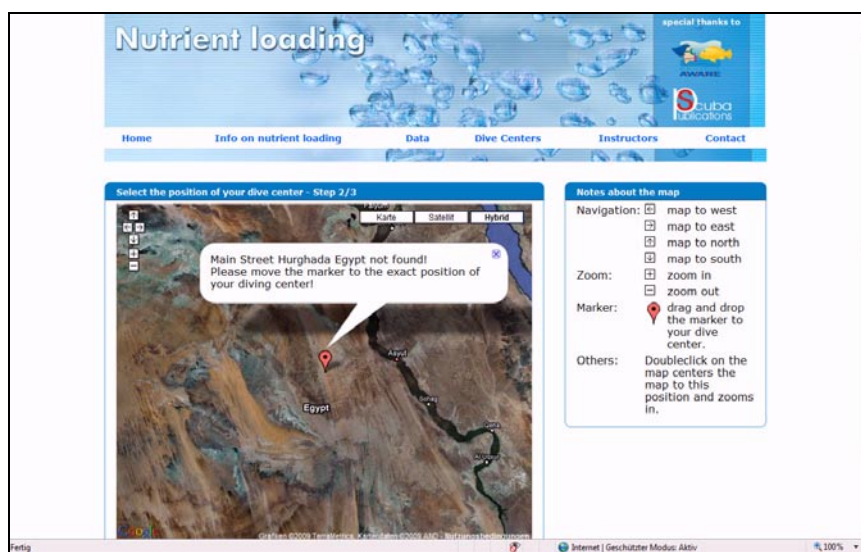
Nutrient loading

special thanks to

AWARE

Scuba Publications

Home Info on nutrient loading Data Dive Centers Instructors Contact

Select the position of your dive center - Step 2/3

Karte Satellit Hybrid

Main Street Hurghada Egypt not found!
Please move the marker to the exact position of your diving center!

Asyut

Egypt

Sohag

Qena

Luxor

Grafiken ©2009 TerraMetrics, Kartendaten ©2009 AND - Nutzungsbedingungen

Notes about the map

Navigation: map to west
map to east
map to north
map to south

Zoom: zoom in
zoom out

Marker: drag and drop the marker to your dive center.

Others: Doubleclick on the map centers the map to this position and zooms in.

Fertig

Internet | Geschützter Modus: Aktiv

100%